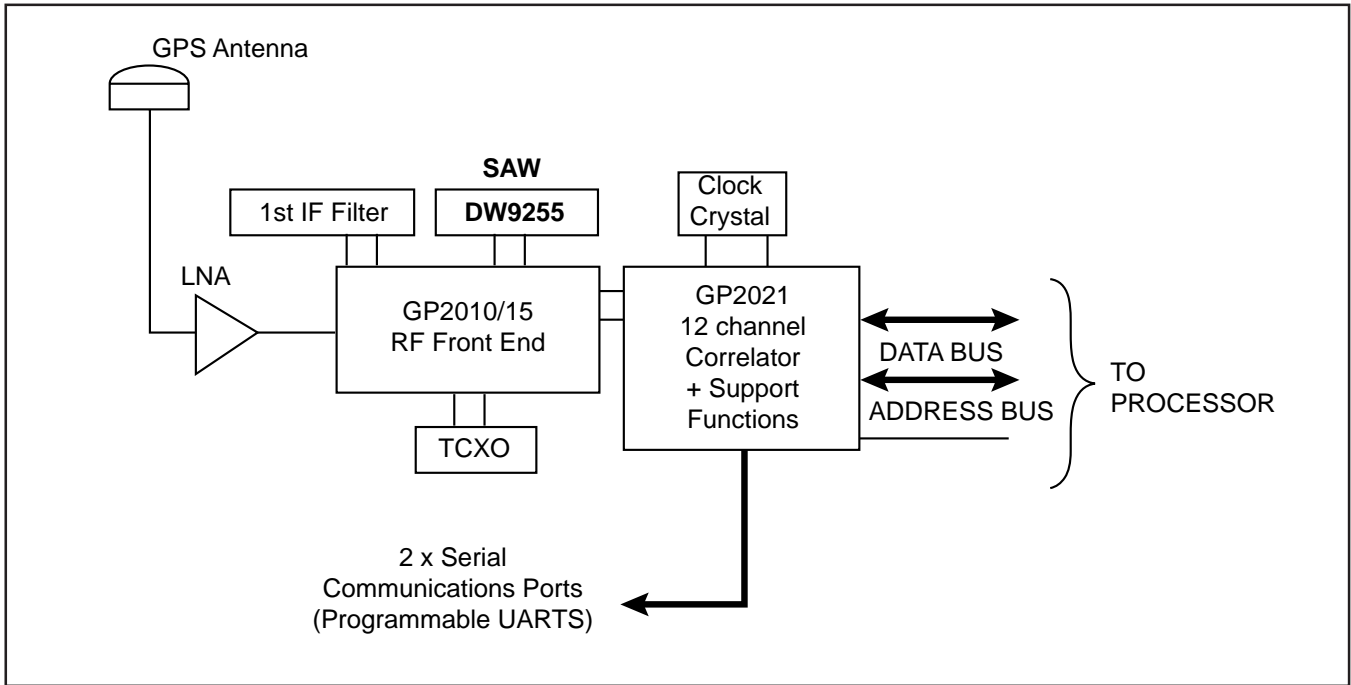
GPS Antenna

SAW

1st IF Filter

DW9255

Clock Crystal

LNA

GP2010/15 RF Front End

GP2021 12 channel Correlator + Support Functions

DATA BUS

ADDRESS BUS

TO PROCESSOR

TCXO

2 x Serial Communications Ports (Programmable UARTS)